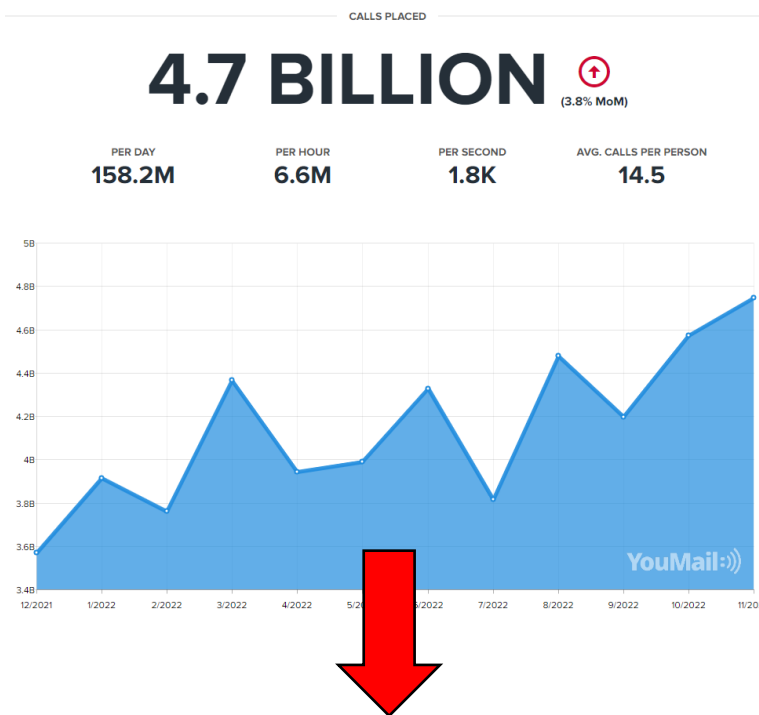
CALLS PLACED

4.7 BILLION

(3.8% MoM)

PER DAY
158.2M

PER HOUR
6.6M

PER SECOND
1.8K

AVG. CALLS PER PERSON
14.5

5B
4.8B
4.6B
4.4B
4.2B
4B
3.8B
3.6B
3.4B

12/2021
1/2022
2/2022
3/2022
4/2022
5/20
6/2022
7/2022
8/2022
9/2022
10/2022
11/20

YouMail